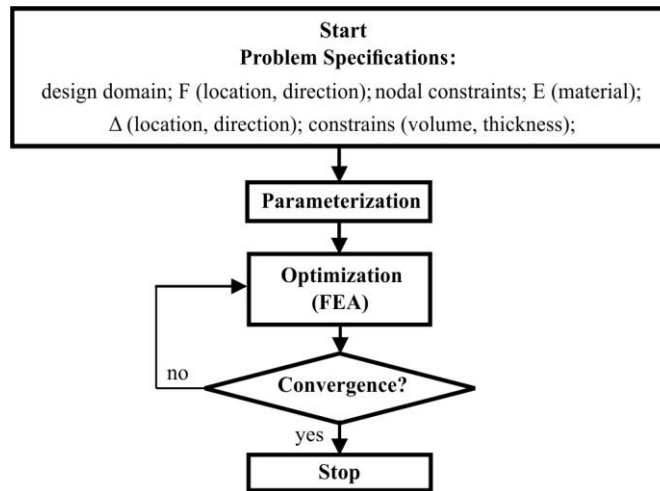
Start
Problem Specifications:
design domain; F (location, direction); nodal constraints; E (material); Δ (location, direction); constrains (volume, thickness);

Parameterization

Optimization (FEA)

Convergence?

no

yes

Stop